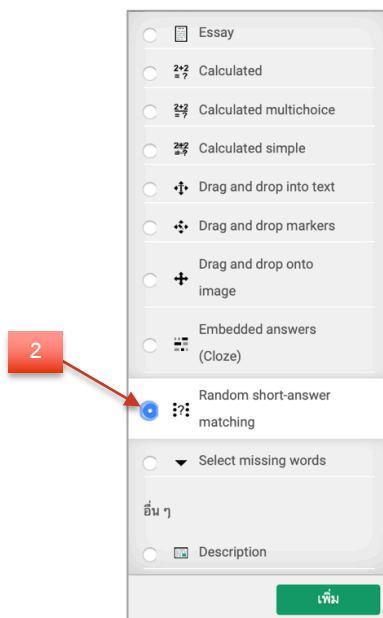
2

Essay

$2+2 = ?$ Calculated

$2+2 = ?$ Calculated multichoice

$2+2 = ?$ Calculated simple

Drag and drop into text

Drag and drop markers

Drag and drop onto image

Embedded answers (Cloze)

Random short-answer matching

Select missing words

อื่น ๆ

Description

เพิ่ม